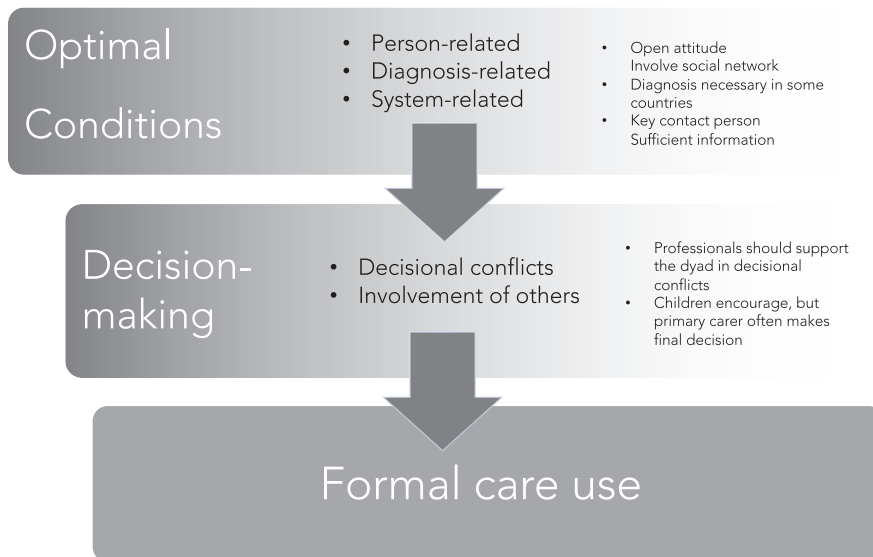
Optimal

Conditions

- Person-related
- Diagnosis-related
- System-related

- Open attitude
Involve social network
- Diagnosis necessary in some countries
- Key contact person
Sufficient information

Decision-making

- Decisional conflicts
- Involvement of others

- Professionals should support the dyad in decisional conflicts
- Children encourage, but primary carer often makes final decision

Formal care use